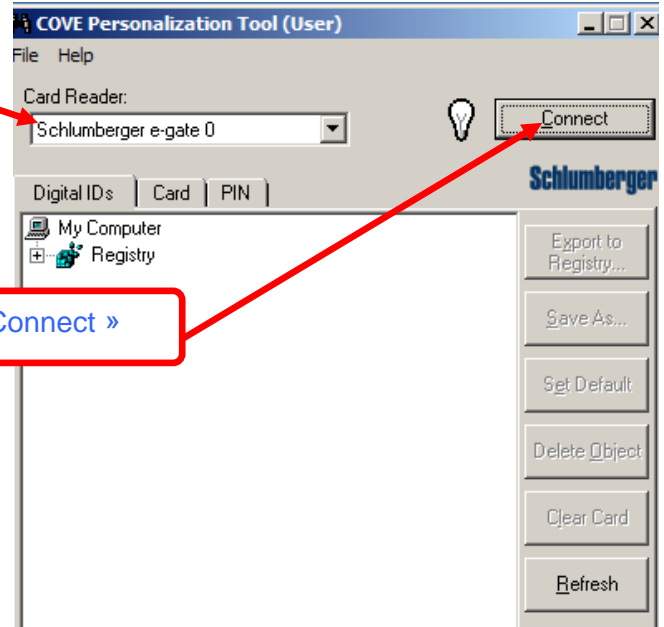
COVE Personalization Tool (User)

File Help

Card Reader:

Schlumberger e-gate 0

Connect

Schlumberger

Digital IDs | Card | PIN

My Computer

Registry

Connect »

Export to Registry...

Save As...

Set Default

Delete Object

Clear Card

Refresh